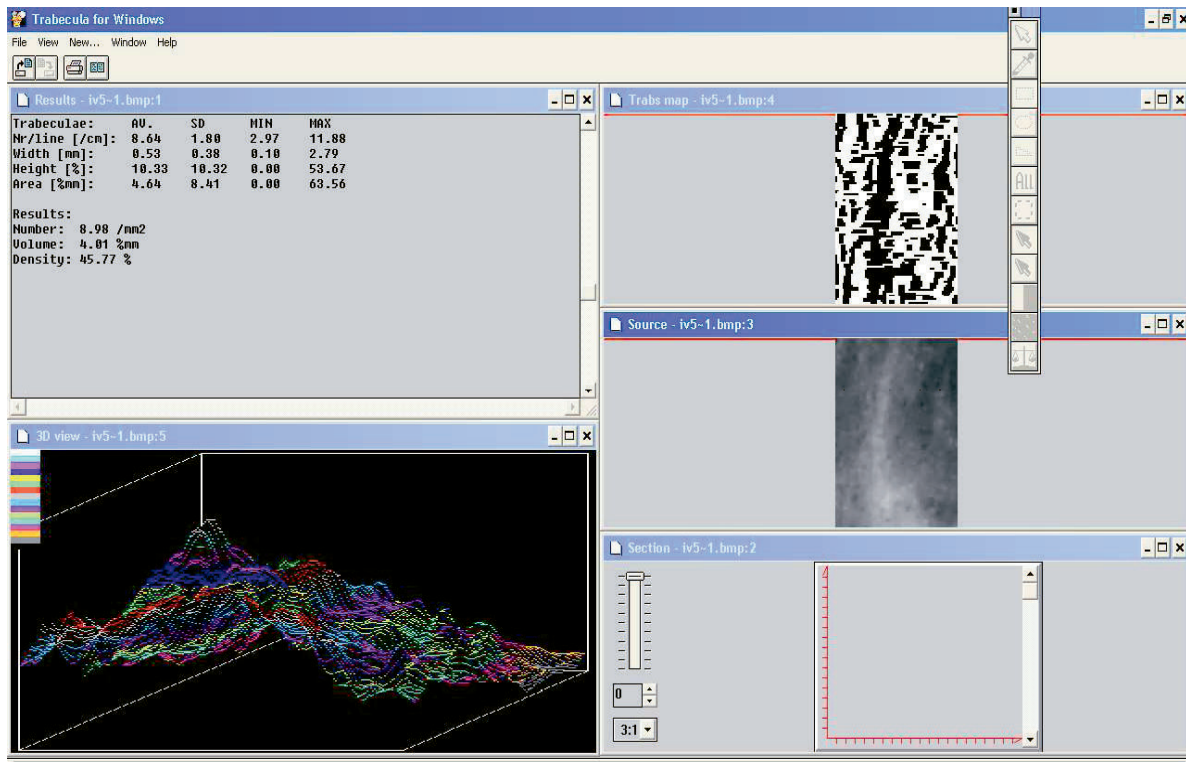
Trabecula for Windows

File View New... Window Help

Results - iv5~1.bmp:1

| Trabeculae: | AV. | SD | MIN | MAX |
|---|---|---|---|---|
| Nr/line [/cm]: | 8.64 | 1.80 | 2.97 | 11.88 |
| Width [mm]: | 0.53 | 0.38 | 0.10 | 2.79 |
| Height [%]: | 10.33 | 10.32 | 0.00 | 53.67 |
| Area [%mm]: | 4.64 | 8.41 | 0.00 | 63.56 |

Results:
Number: 8.98 /mm2
Volume: 4.01 %mm
Density: 45.77 %

Trabs map - iv5~1.bmp:4

Source - iv5~1.bmp:3

3D view - iv5~1.bmp:5

Section - iv5~1.bmp:2

0

3:1

All